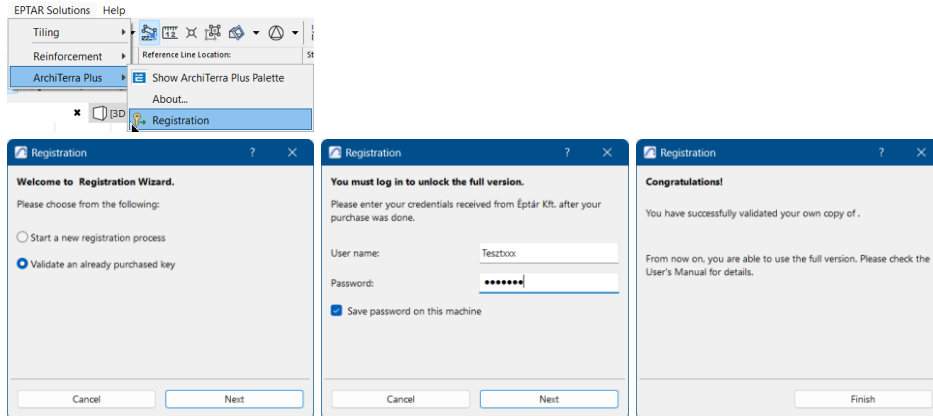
EPTAR Solutions Help

Tiling

Reinforcement

ArchiTerra Plus

Reference Line Location:

Show ArchiTerra Plus Palette

About...

Registration

3D

Registration ? ✕

Welcome to Registration Wizard.

Please choose from the following:

Start a new registration process

Validate an already purchased key

Cancel Next

Registration ? ✕

You must log in to unlock the full version.

Please enter your credentials received from Éptár Kft. after your purchase was done.

User name: Tesztxxx

Password: •••••••

Save password on this machine

Cancel Next

Registration ? ✕

Congratulations!

You have successfully validated your own copy of .

From now on, you are able to use the full version. Please check the User's Manual for details.

Finish